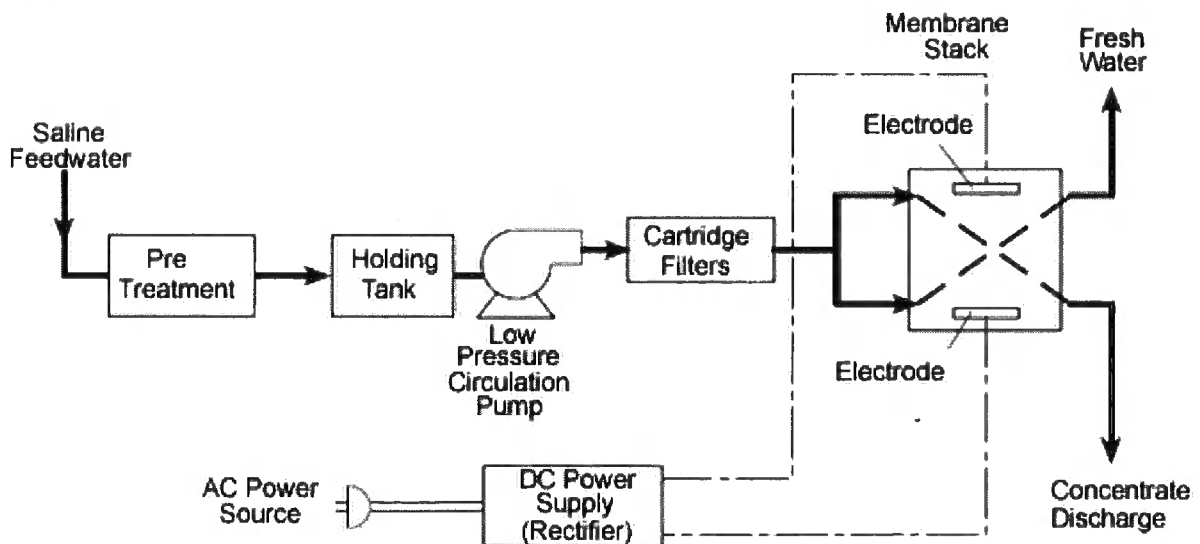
Membrane Stack

Fresh Water

Saline Feedwater

Electrode

Pre Treatment

Holding Tank

Cartridge Filters

Low Pressure Circulation Pump

Electrode

AC Power Source

DC Power Supply (Rectifier)

Concentrate Discharge